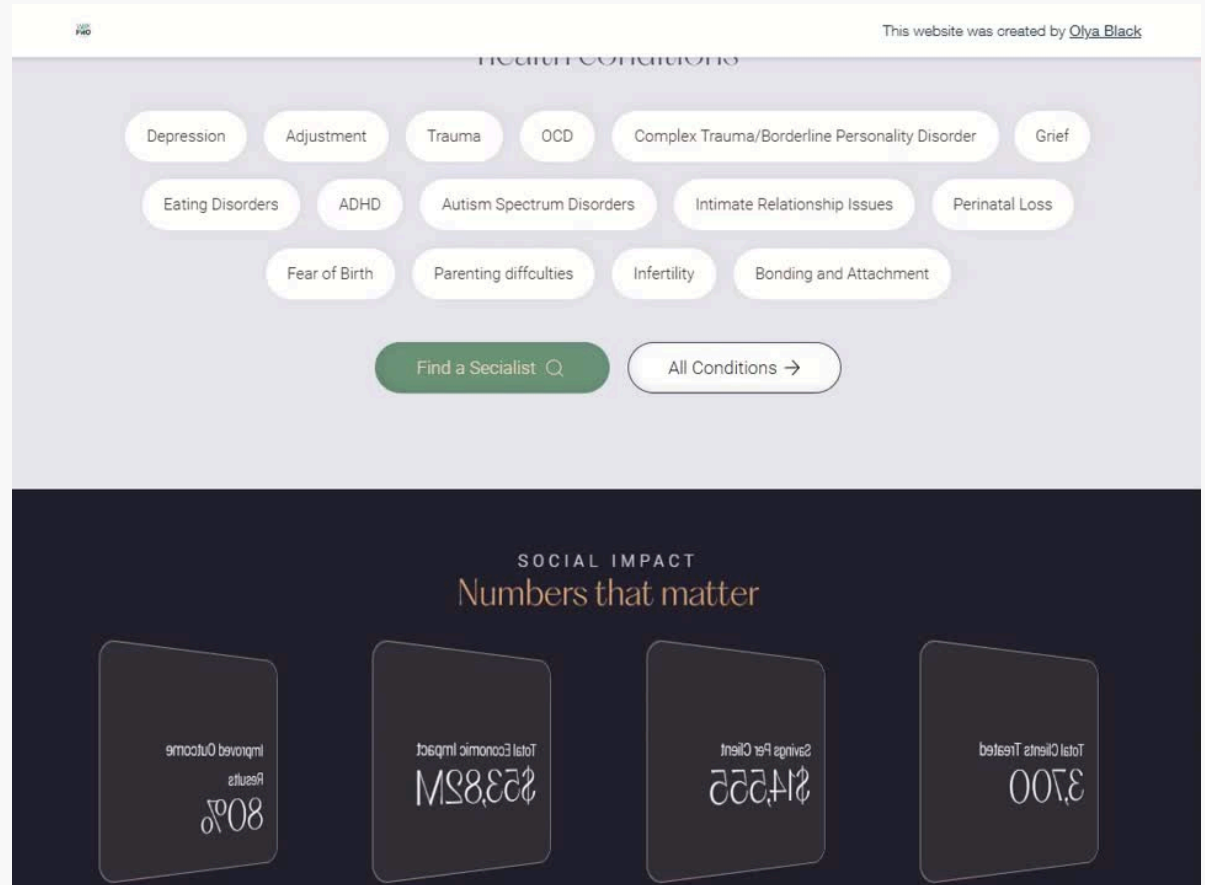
PWO

This website was created by Olya Black

Health Conditions

Depression
Adjustment
Trauma
OCD
Complex Trauma/Borderline Personality Disorder
Grief
Eating Disorders
ADHD
Autism Spectrum Disorders
Intimate Relationship Issues
Perinatal Loss
Fear of Birth
Parenting diffculties
Infertility
Bonding and Attachment

Find a Secialist
All Conditions →

SOCIAL IMPACT
Numbers that matter

Improved Outcome Results
80%

Total Economic Impact
$53.82M

Savings Per Client
$14,555

Total Clients Treated
3,700